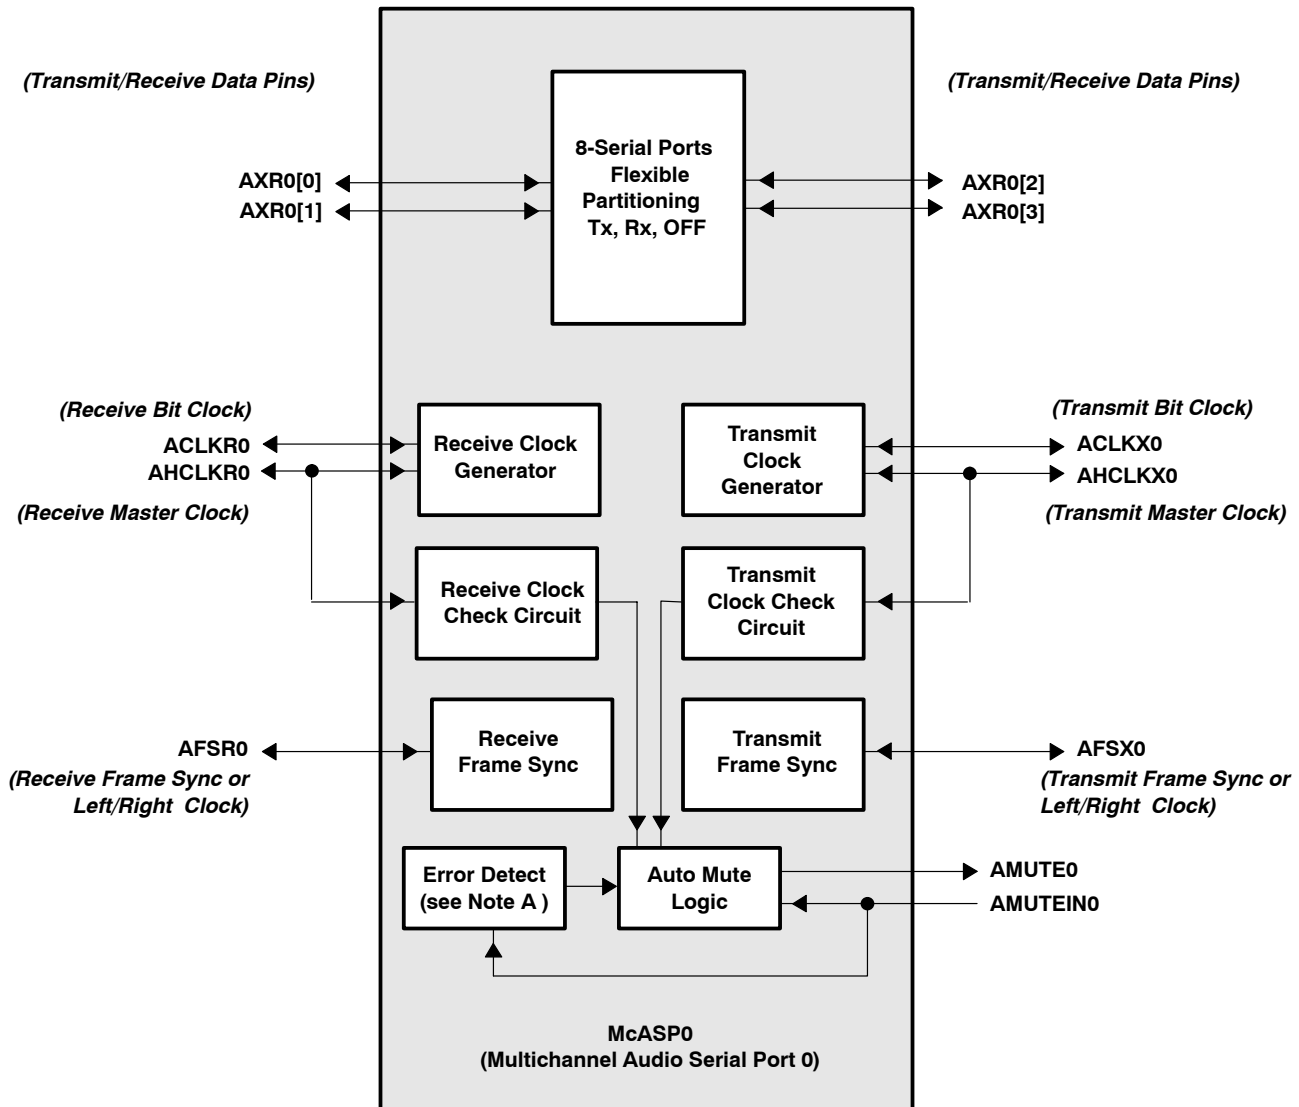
(Transmit/Receive Data Pins)

(Transmit/Receive Data Pins)

8-Serial Ports Flexible Partitioning Tx, Rx, OFF

AXR0[0]
AXR0[1]

AXR0[2]
AXR0[3]

(Receive Bit Clock)
ACLKR0
AHCLKR0
(Receive Master Clock)

Receive Clock Generator

Transmit Clock Generator

(Transmit Bit Clock)
ACLKX0
AHCLKX0
(Transmit Master Clock)

Receive Clock Check Circuit

Transmit Clock Check Circuit

AFSR0
(Receive Frame Sync or Left/Right Clock)

Receive Frame Sync

Transmit Frame Sync

AFSX0
(Transmit Frame Sync or Left/Right Clock)

Error Detect (see Note A )

Auto Mute Logic

AMUTE0
AMUTEIN0

McASP0
(Multichannel Audio Serial Port 0)